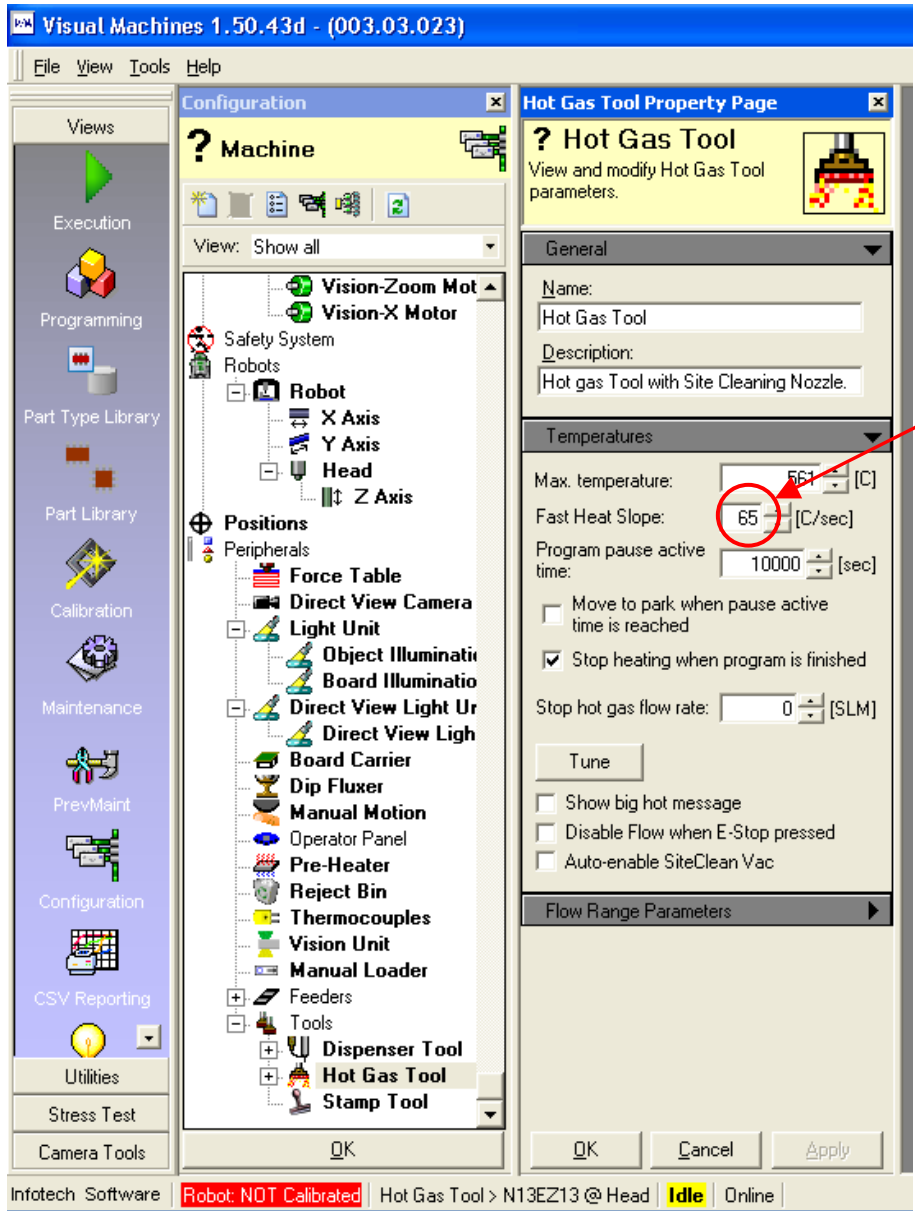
Visual Machines 1.50.43d - (003.03.023)

File View Tools Help

Views
Execution
Programming
Part Type Library
Part Library
Calibration
Maintenance
PrevMaint
Configuration
CSV Reporting
Utilities
Stress Test
Camera Tools

Configuration
? Machine
View: Show all
Vision-Zoom Mot
Vision-X Motor
Safety System
Robots
Robot
X Axis
Y Axis
Head
Z Axis
Positions
Peripherals
Force Table
Direct View Camera
Light Unit
Object Illuminatic
Board Illuminatio
Direct View Light Ur
Direct View Ligh
Board Carrier
Dip Fluxer
Manual Motion
Operator Panel
Pre-Heater
Reject Bin
Thermocouples
Vision Unit
Manual Loader
Feeders
Tools
Dispenser Tool
Hot Gas Tool
Stamp Tool
OK

Hot Gas Tool Property Page
? Hot Gas Tool
View and modify Hot Gas Tool parameters.
General
Name:
Hot Gas Tool
Description:
Hot gas Tool with Site Cleaning Nozzle.
Temperatures
Max. temperature: 561 [C]
Fast Heat Slope: 65 [C/sec]
Program pause active time: 10000 [sec]
Move to park when pause active time is reached
Stop heating when program is finished
Stop hot gas flow rate: 0 [SLM]
Tune
Show big hot message
Disable Flow when E-Stop pressed
Auto-enable SiteClean Vac
Flow Range Parameters
OK Cancel Apply

Infotech Software | Robot: NOT Calibrated | Hot Gas Tool > N13EZ13 @ Head | Idle | Online